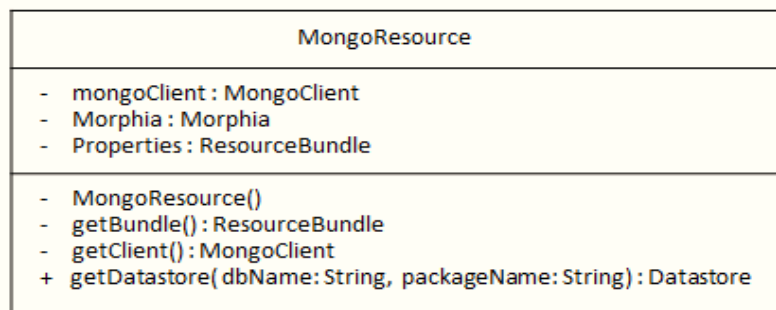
MongoResource

- mongoClient : MongoClient
- Morphia : Morphia
- Properties : ResourceBundle

- MongoResource()
- getBundle() : ResourceBundle
- getClient() : MongoClient
+ getDatastore( dbName: String, packageName: String) : Datastore